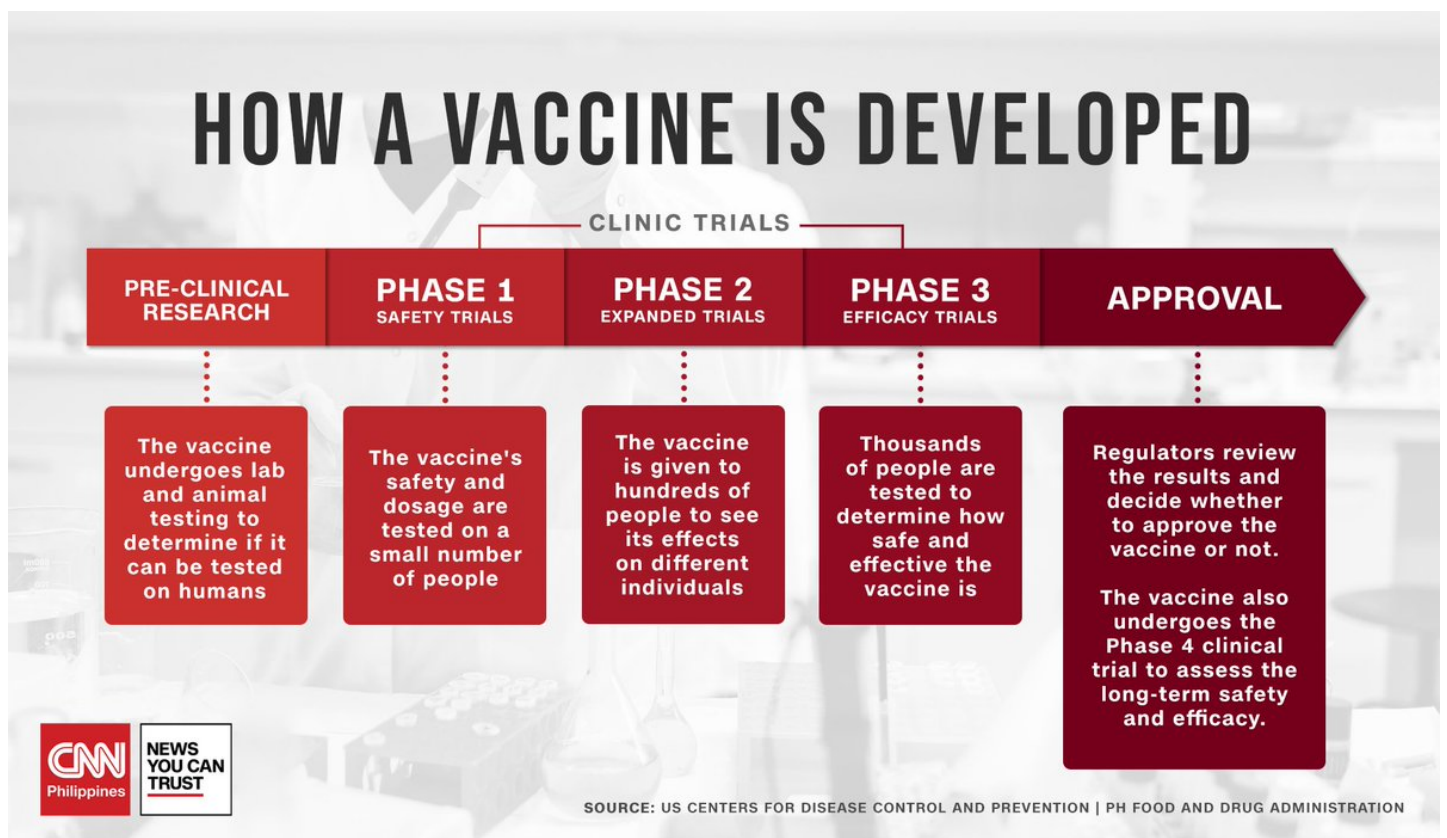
HOW A VACCINE IS DEVELOPED

CLINIC TRIALS

PRE-CLINICAL RESEARCH

PHASE 1
SAFETY TRIALS

PHASE 2
EXPANDED TRIALS

PHASE 3
EFFICACY TRIALS

APPROVAL

The vaccine undergoes lab and animal testing to determine if it can be tested on humans

The vaccine's safety and dosage are tested on a small number of people

The vaccine is given to hundreds of people to see its effects on different individuals

Thousands of people are tested to determine how safe and effective the vaccine is

Regulators review the results and decide whether to approve the vaccine or not.

The vaccine also undergoes the Phase 4 clinical trial to assess the long-term safety and efficacy.

CNN Philippines

NEWS YOU CAN TRUST

SOURCE: US CENTERS FOR DISEASE CONTROL AND PREVENTION | PH FOOD AND DRUG ADMINISTRATION